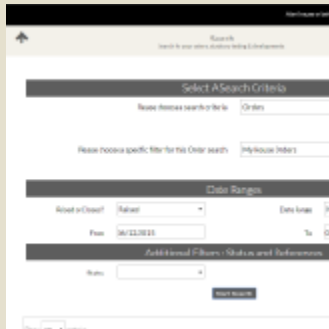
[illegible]

Search
Search for your orders, students, testing & developments

Select A Search Criteria
Please choose a search criteria Orders

Please choose a specific filter for this Order search MyHouse Orders

Date Ranges
Raised or Closed? Raised Date Range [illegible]
From 16/12/2016 To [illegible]

Additional Filters - Status and References
Status

Start Search

Show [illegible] entries